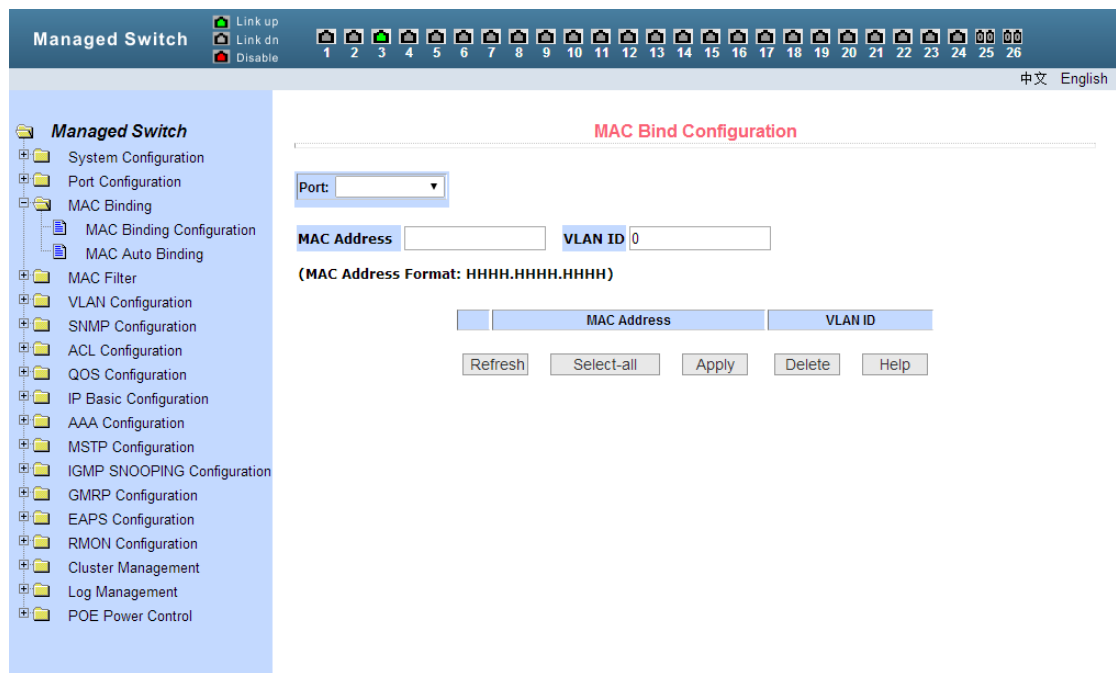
Managed Switch

Link up
Link dn
Disable

1 2 3 4 5 6 7 8 9 10 11 12 13 14 15 16 17 18 19 20 21 22 23 24 25 26

中文 English

Managed Switch
System Configuration
Port Configuration
MAC Binding
MAC Binding Configuration
MAC Auto Binding
MAC Filter
VLAN Configuration
SNMP Configuration
ACL Configuration
QOS Configuration
IP Basic Configuration
AAA Configuration
MSTP Configuration
IGMP SNOOPING Configuration
GMRP Configuration
EAPS Configuration
RMON Configuration
Cluster Management
Log Management
POE Power Control

MAC Bind Configuration

Port:

MAC Address VLAN ID 0

(MAC Address Format: HHHH.HHHH.HHHH)

| | MAC Address | VLAN ID |
|---|---|---|

Refresh Select-all Apply Delete Help